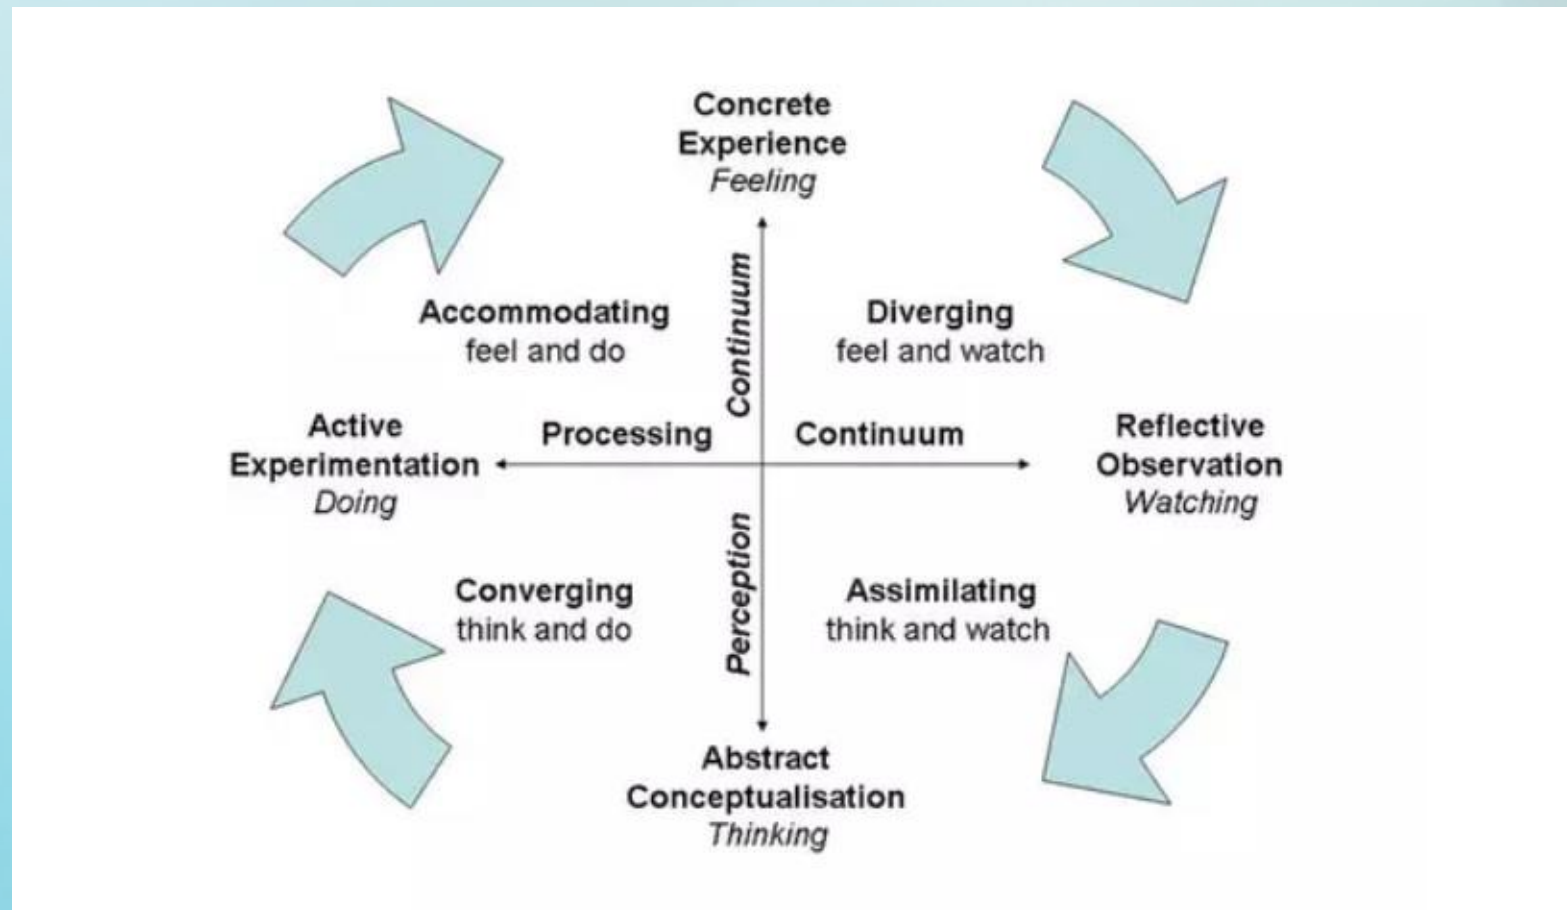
Concrete
Experience
*Feeling*

Accommodating
feel and do

Continuum

Diverging
feel and watch

Active
Experimentation
*Doing*

Processing

Continuum

Reflective
Observation
*Watching*

Converging
think and do

Perception

Assimilating
think and watch

Abstract
Conceptualisation
*Thinking*